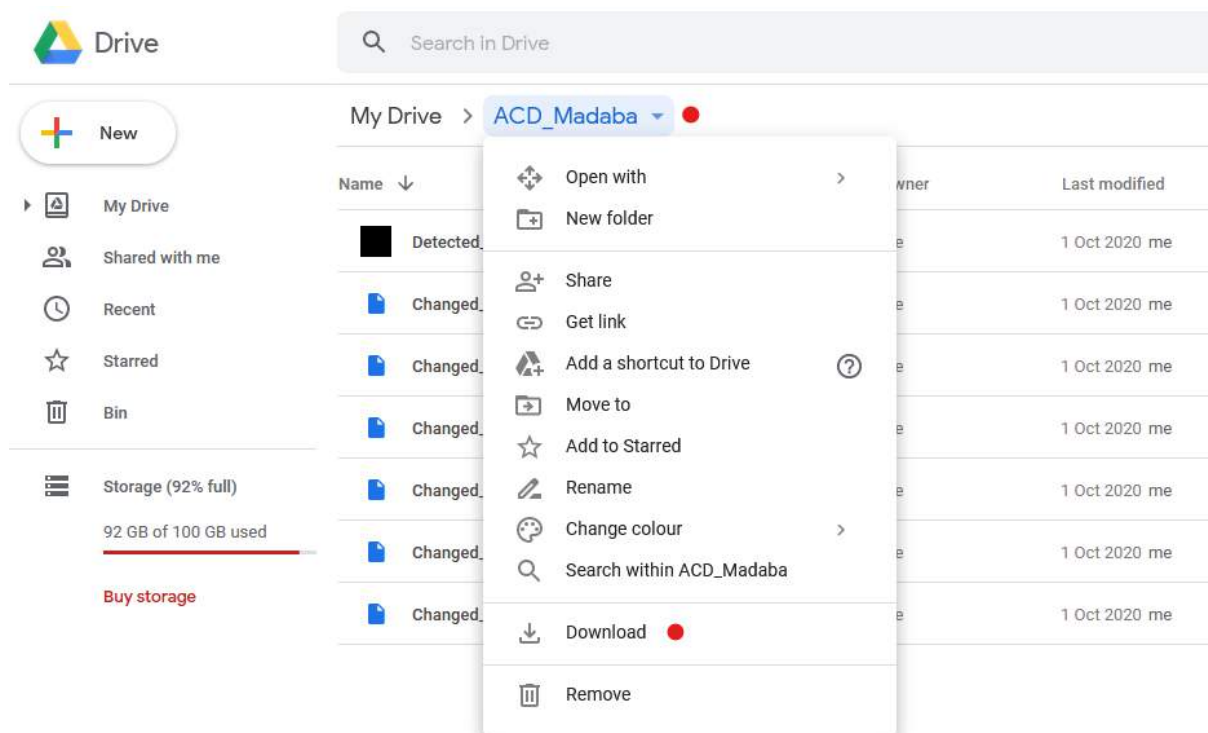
Drive

Search in Drive

New

My Drive

Shared with me

Recent

Starred

Bin

Storage (92% full)

92 GB of 100 GB used

Buy storage

My Drive > ACD_Madaba

| Name ↓ | wner | Last modified |
|---|---|---|
| Detected_ | e | 1 Oct 2020 me |
| Changed_ | e | 1 Oct 2020 me |
| Changed_ | e | 1 Oct 2020 me |
| Changed_ | e | 1 Oct 2020 me |
| Changed_ | e | 1 Oct 2020 me |
| Changed_ | e | 1 Oct 2020 me |
| Changed_ | e | 1 Oct 2020 me |

Open with

New folder

Share

Get link

Add a shortcut to Drive

Move to

Add to Starred

Rename

Change colour

Search within ACD_Madaba

Download

Remove